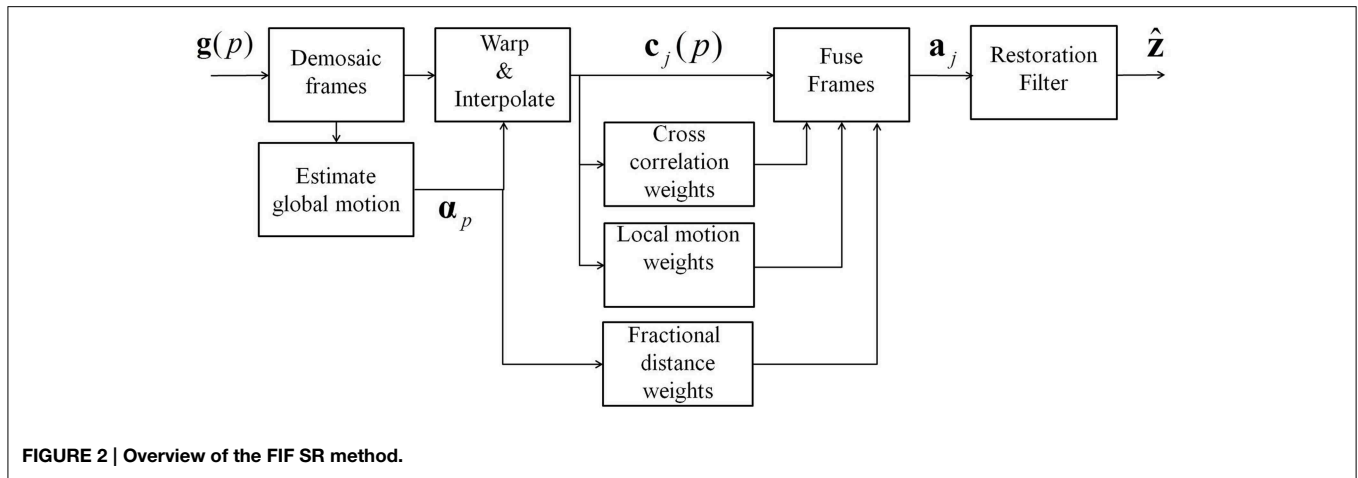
$\mathbf{g}(p)$

Demosaic frames

Warp & Interpolate

$\mathbf{c}_j(p)$

Fuse Frames

$\mathbf{a}_j$

Restoration Filter

$\hat{\mathbf{z}}$

Estimate global motion

$\boldsymbol{\alpha}_p$

Cross correlation weights

Local motion weights

Fractional distance weights

FIGURE 2 | Overview of the FIF SR method.